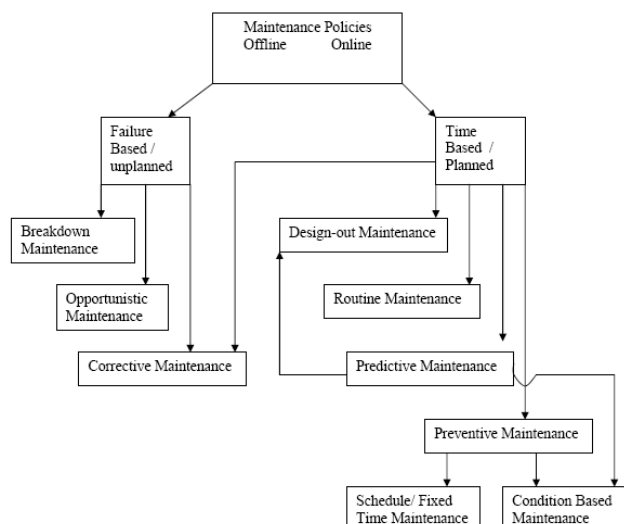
Maintenance Policies
Offline Online

Failure Based / unplanned

Time Based / Planned

Breakdown Maintenance

Design-out Maintenance

Opportunistic Maintenance

Routine Maintenance

Corrective Maintenance

Predictive Maintenance

Preventive Maintenance

Schedule/ Fixed Time Maintenance

Condition Based Maintenance